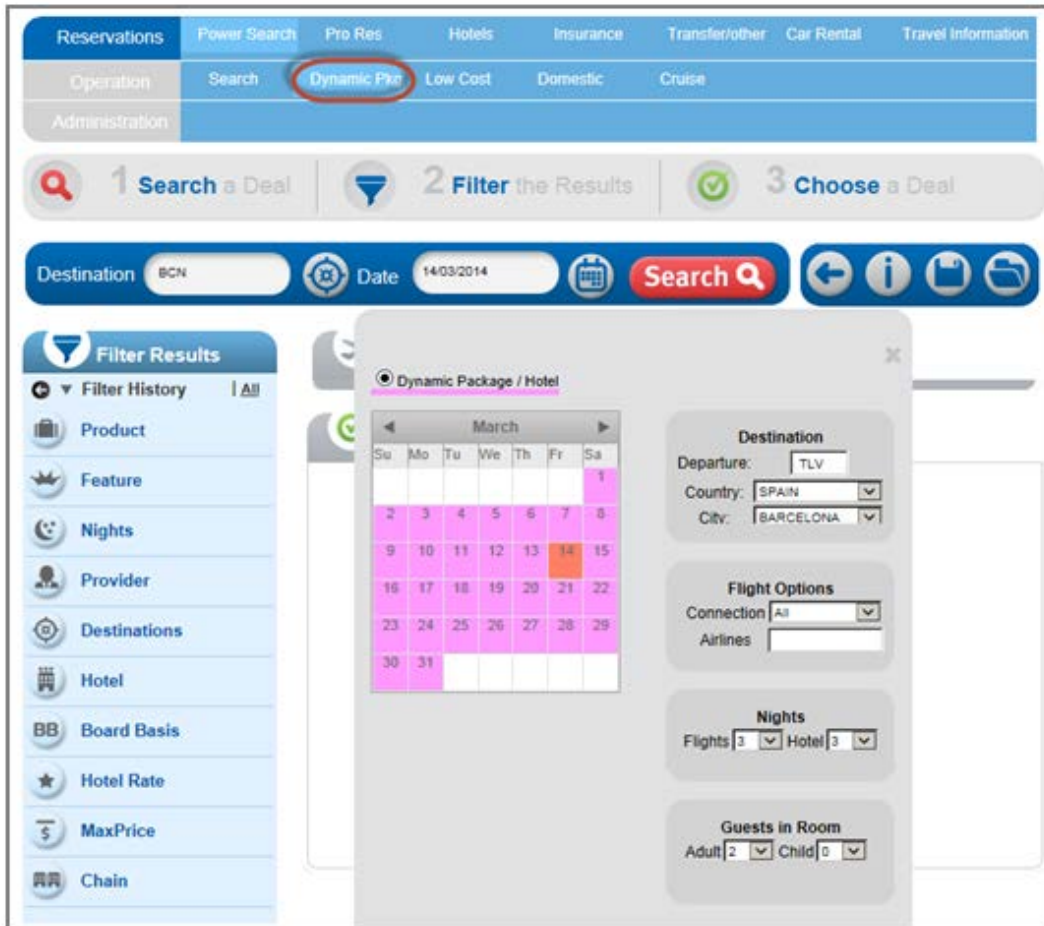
Reservations | Power Search | Pro Res | Hotels | Insurance | Transfer/other | Car Rental | Travel Information

Operation | Search | Dynamic Pkg | Low Cost | Domestic | Cruise

Administration

1 Search a Deal   2 Filter the Results   3 Choose a Deal

Destination BCN   Date 14/03/2014   Search

Filter Results
Filter History | All
Product
Feature
Nights
Provider
Destinations
Hotel
BB Board Basis
Hotel Rate
MaxPrice
Chain

Dynamic Package / Hotel

March

| Su | Mo | Tu | We | Th | Fr | Sa |
|---|---|---|---|---|---|---|
| | | | | | | 1 |
| 2 | 3 | 4 | 5 | 6 | 7 | 8 |
| 9 | 10 | 11 | 12 | 13 | 14 | 15 |
| 16 | 17 | 18 | 19 | 20 | 21 | 22 |
| 23 | 24 | 25 | 26 | 27 | 28 | 29 |
| 30 | 31 | | | | | |

Destination
Departure: TLV
Country: SPAIN
City: BARCELONA

Flight Options
Connection All
Airlines

Nights
Flights 3 Hotel 3

Guests in Room
Adult 2 Child 0